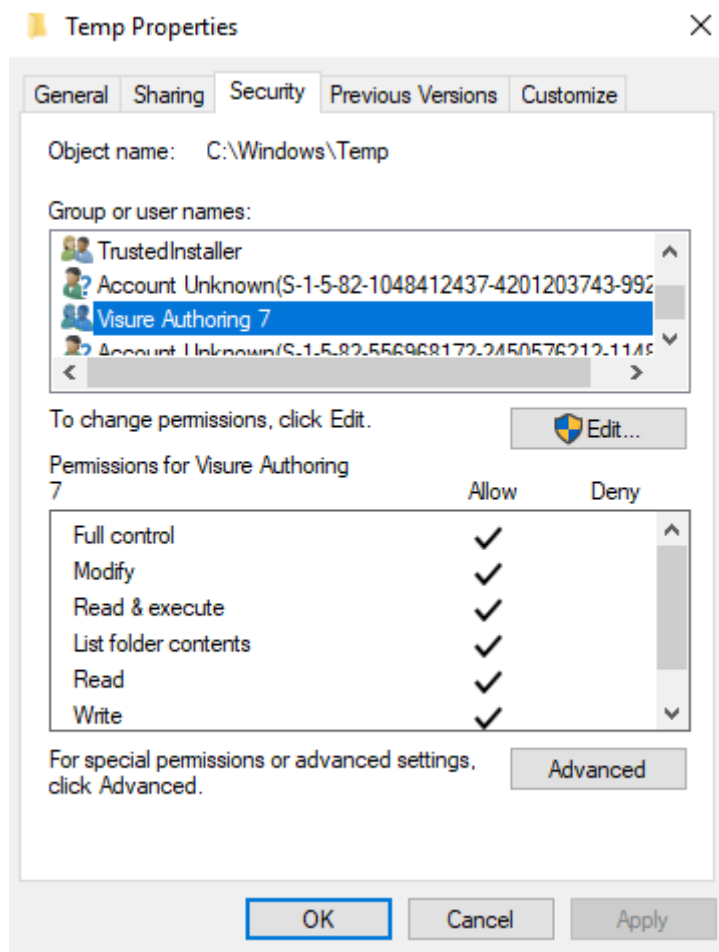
Temp Properties

General | Sharing | Security | Previous Versions | Customize

Object name: C:\Windows\Temp

Group or user names:

TrustedInstaller
Account Unknown(S-1-5-82-1048412437-4201203743-992
Visure Authoring 7
Account Unknown(S-1-5-82-556968172-2450576212-114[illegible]

To change permissions, click Edit.

Edit...

Permissions for Visure Authoring 7

| | Allow | Deny |
|---|---|---|
| Full control | ✓ | |
| Modify | ✓ | |
| Read & execute | ✓ | |
| List folder contents | ✓ | |
| Read | ✓ | |
| Write | ✓ | |

For special permissions or advanced settings, click Advanced.

Advanced

OK | Cancel | Apply